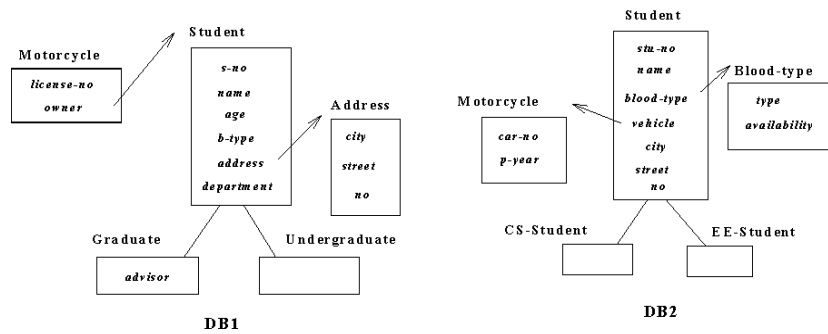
Motorcycle

license-no
owner

Student

s-no
name
age
b-type
address
department

Address

city
street
no

Graduate

advisor

Undergraduate

DB1

Student

stu-no
name
blood-type
vehicle
city
street
no

Blood-type

type
availability

Motorcycle

car-no
p-year

CS-Student

EE-Student

DB2